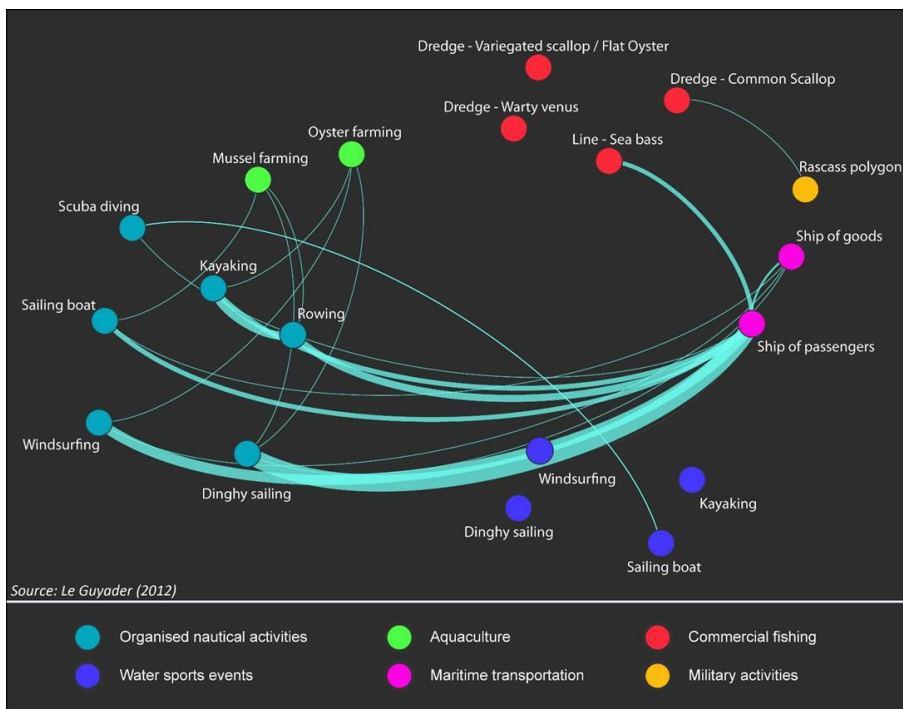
Dredge - Variegated scallop / Flat Oyster
Dredge - Common Scallop
Dredge - Warty venus
Oyster farming
Line - Sea bass
Mussel farming
Rascass polygon
Scuba diving
Ship of goods
Kayaking
Sailing boat
Rowing
Ship of passengers
Windsurfing
Windsurfing
Dinghy sailing
Kayaking
Dinghy sailing
Sailing boat
Source: Le Guyader (2012)

Organised nautical activities
Aquaculture
Commercial fishing
Water sports events
Maritime transportation
Military activities